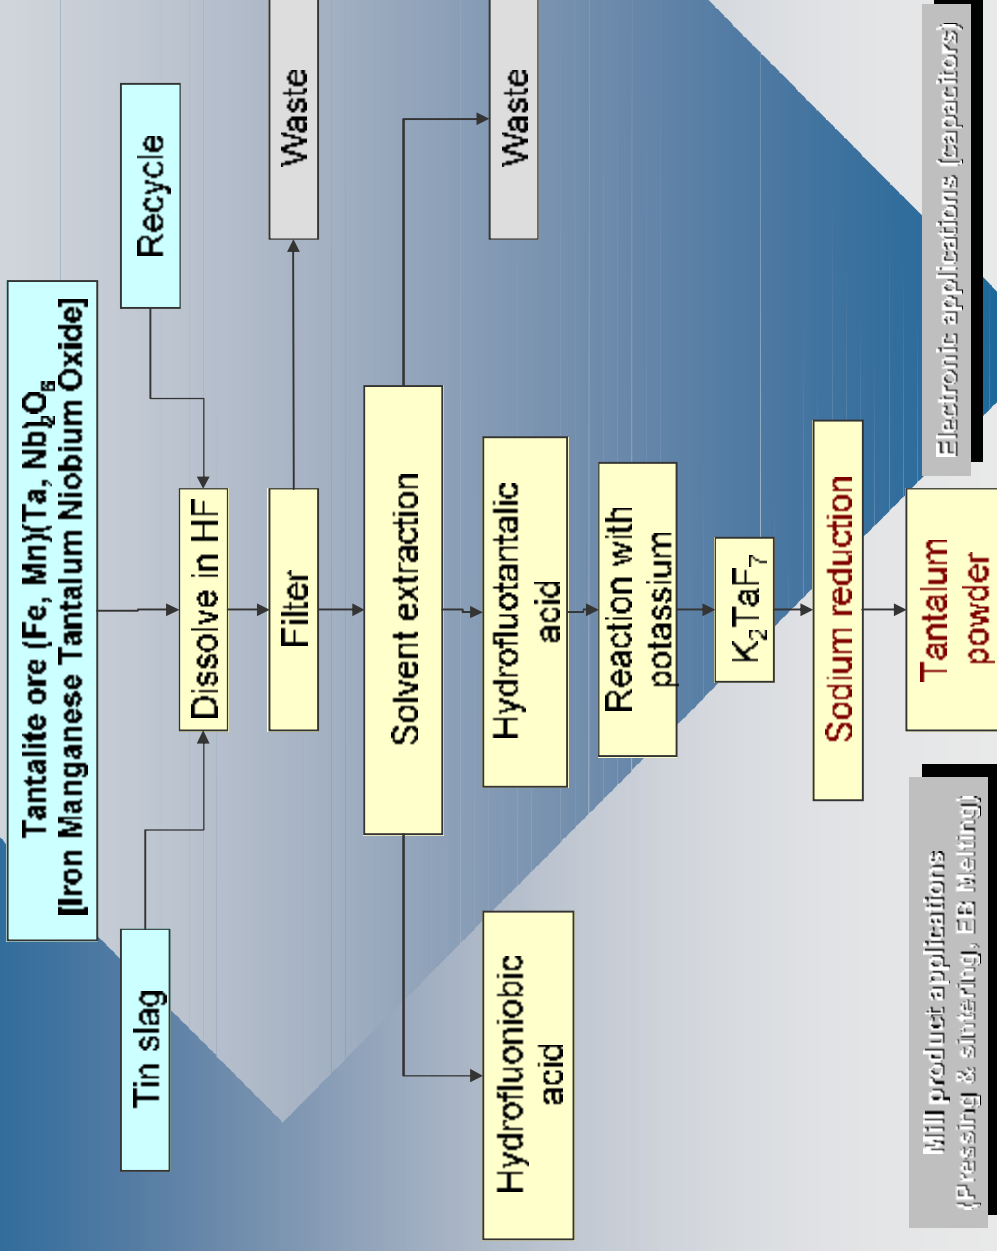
Tantalite ore (Fe, Mn)(Ta, Nb)$_2$O$_6$
[Iron Manganese Tantalum Niobium Oxide]

Recycle

Tin slag

Dissolve in HF

Waste

Filter

Waste

Solvent extraction

Hydrofluoniobic acid

Hydrofluotantalic acid

Reaction with potassium

K$_2$TaF$_7$

Sodium reduction

Tantalum powder

Electronic applications (capacitors)

Mill product applications (Pressing & sintering, EB Melting)